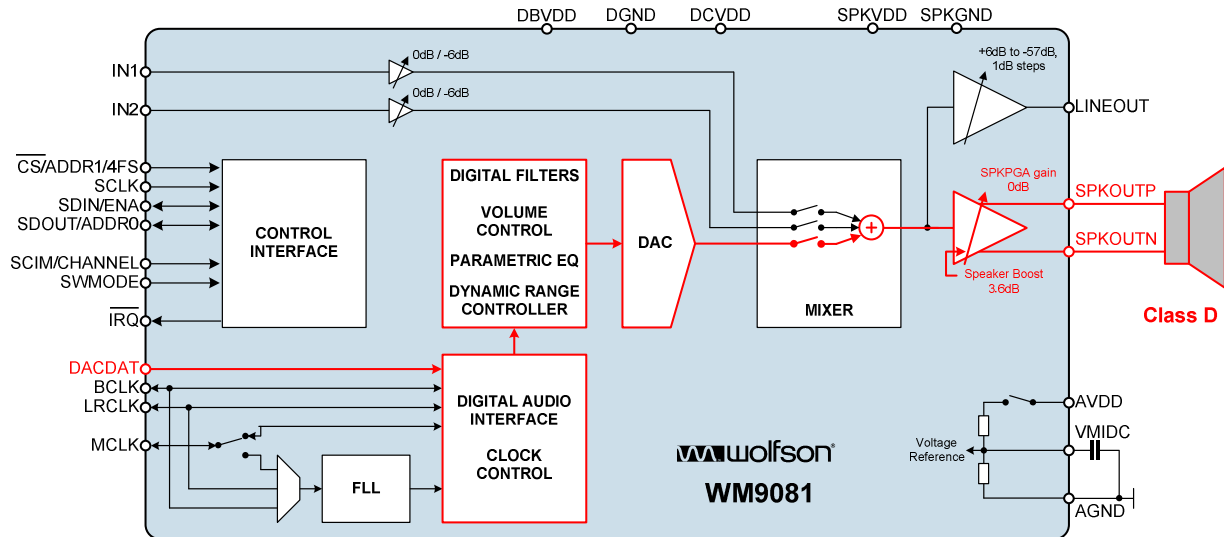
DBVDD DGND DCVDD SPKVDD SPKGND

IN1
0dB / -6dB
IN2
0dB / -6dB

+6dB to -57dB, 1dB steps
LINEOUT

$\overline{CS}$/ADDR1/4FS
SCLK
SDIN/ENA
SDOUT/ADDR0
SCIM/CHANNEL
SWMODE
$\overline{IRQ}$

CONTROL INTERFACE

DIGITAL FILTERS

VOLUME CONTROL

PARAMETRIC EQ

DYNAMIC RANGE CONTROLLER

DAC

MIXER

SPKPGA gain
0dB
SPKOUTP
SPKOUTN
Speaker Boost
3.6dB

Class D

DACDAT
BCLK
LRCLK
MCLK

DIGITAL AUDIO INTERFACE

CLOCK CONTROL

FLL

wolfson
WM9081

AVDD
VMIDC
Voltage Reference
AGND